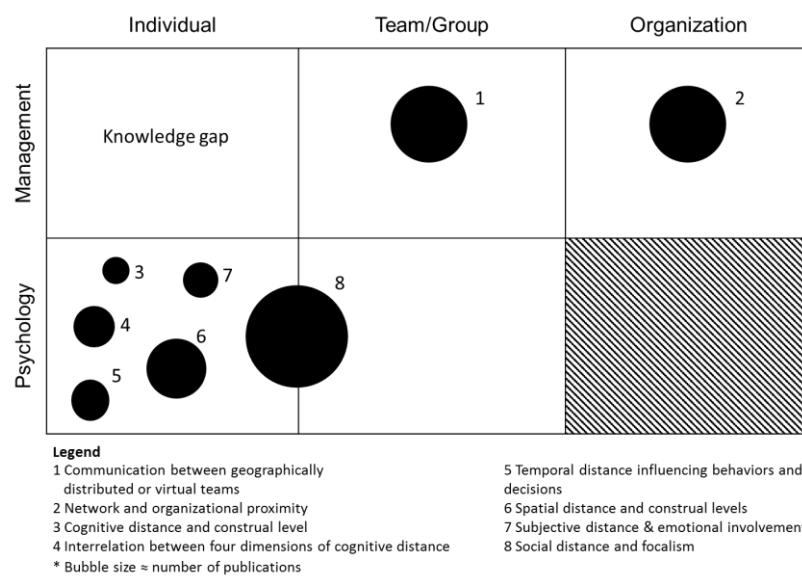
Individual

Team/Group

Organization

Management

Knowledge gap

1

2

Psychology

3

7

8

4

6

5

**Legend**

1 Communication between geographically distributed or virtual teams
2 Network and organizational proximity
3 Cognitive distance and construal level
4 Interrelation between four dimensions of cognitive distance
* Bubble size ≈ number of publications

5 Temporal distance influencing behaviors and decisions
6 Spatial distance and construal levels
7 Subjective distance & emotional involvemen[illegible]
8 Social distance and focalism